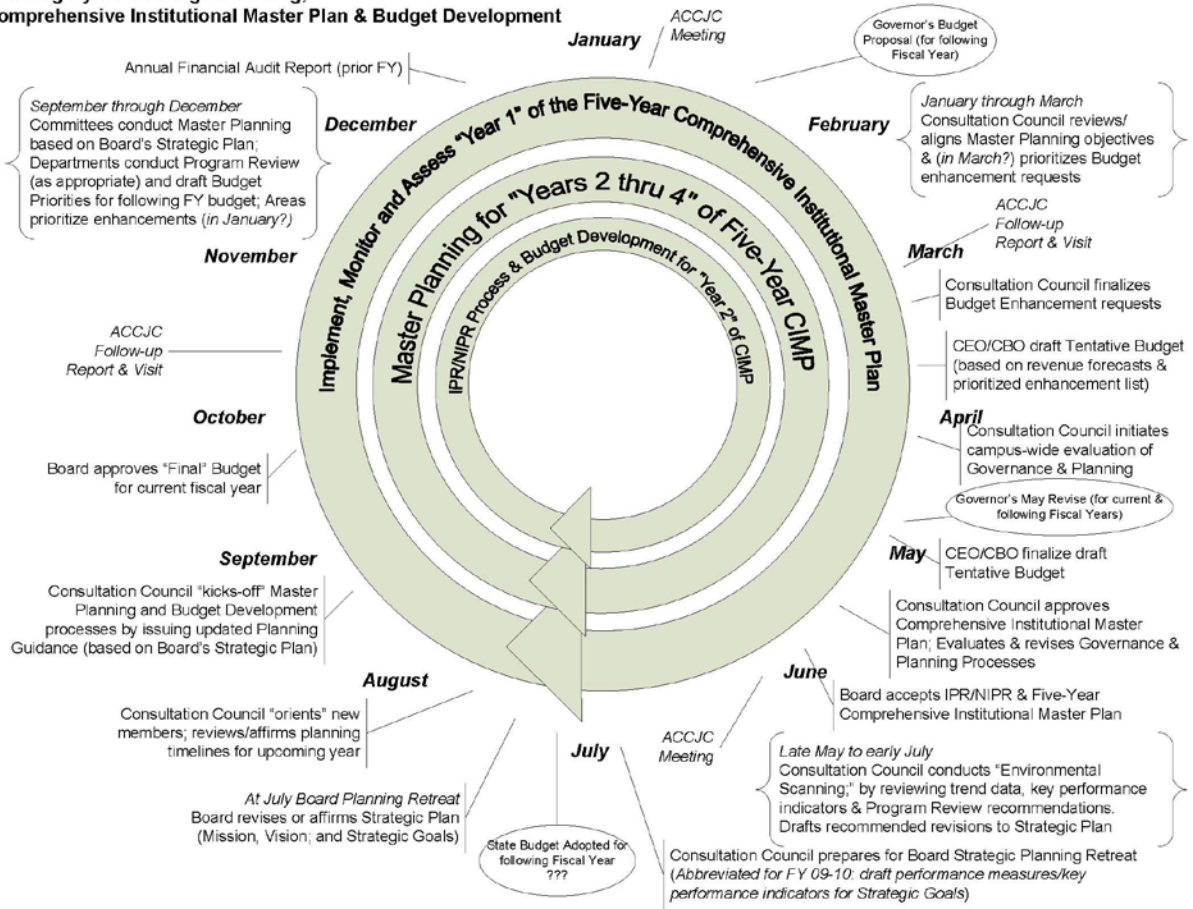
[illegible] Comprehensive Institutional Master Plan & Budget Development

January

ACCJC Meeting

Governor's Budget Proposal (for following Fiscal Year)

Annual Financial Audit Report (prior FY)

September through December
Committees conduct Master Planning based on Board's Strategic Plan; Departments conduct Program Review (as appropriate) and draft Budget Priorities for following FY budget; Areas prioritize enhancements (in January?)

December

February

January through March
Consultation Council reviews/ aligns Master Planning objectives & (in March?) prioritizes Budget enhancement requests

Implement, Monitor and Assess "Year 1" of the Five-Year Comprehensive Institutional Master Plan

Master Planning for "Years 2 thru 4" of Five-Year CIMP

IPR/NIPR Process & Budget Development for "Year 2" of CIMP

ACCJC Follow-up Report & Visit

November

March

Consultation Council finalizes Budget Enhancement requests

ACCJC Follow-up Report & Visit

CEO/CBO draft Tentative Budget (based on revenue forecasts & prioritized enhancement list)

October

April

Consultation Council initiates campus-wide evaluation of Governance & Planning

Board approves "Final" Budget for current fiscal year

Governor's May Revise (for current & following Fiscal Years)

September

May

CEO/CBO finalize draft Tentative Budget

Consultation Council "kicks-off" Master Planning and Budget Development processes by issuing updated Planning Guidance (based on Board's Strategic Plan)

Consultation Council approves Comprehensive Institutional Master Plan; Evaluates & revises Governance & Planning Processes

August

June

Board accepts IPR/NIPR & Five-Year Comprehensive Institutional Master Plan

Consultation Council "orients" new members; reviews/affirms planning timelines for upcoming year

ACCJC Meeting

July

Late May to early July
Consultation Council conducts "Environmental Scanning;" by reviewing trend data, key performance indicators & Program Review recommendations. Drafts recommended revisions to Strategic Plan

At July Board Planning Retreat
Board revises or affirms Strategic Plan (Mission, Vision; and Strategic Goals)

State Budget Adopted for following Fiscal Year ???

Consultation Council prepares for Board Strategic Planning Retreat (Abbreviated for FY 09-10: draft performance measures/key performance indicators for Strategic Goals)